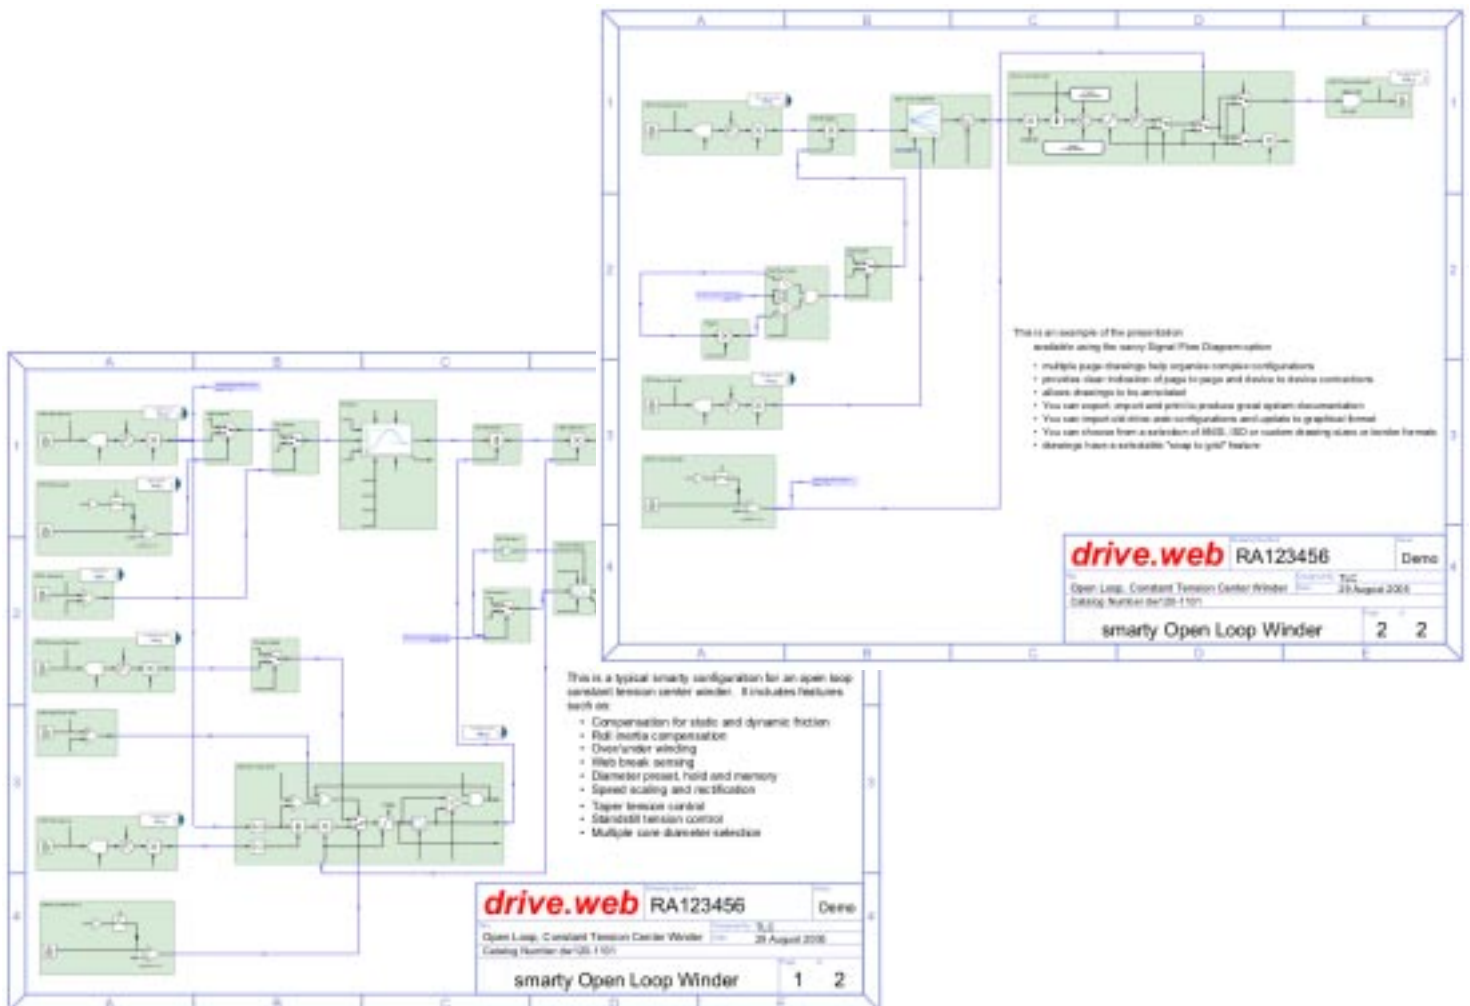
A B C D E

1

2

3

4

This is an example of the presentation available using the savvy Signal Flow Diagram option

- multiple page drawings help organize complex configurations
- provides clear indication of page to page and device to device connections
- allows drawings to be annotated
- You can export, import and print to produce great system documentation
- You can import old drive.web configurations and update to graphical format
- You can choose from a selection of ANSI, ISO or custom drawing sizes or border formats
- drawings have a selectable "snap to grid" feature

drive.web RA123456 Demo

Open Loop, Constant Tension Center Winder 29 August 2006

Catalog Number dw120-1101

smarty Open Loop Winder 2 2

A B C

1

2

3

4

This is a typical smarty configuration for an open loop constant tension center winder. It includes features such as:

- Compensation for static and dynamic friction
- Roll inertia compensation
- Over/under winding
- Web break sensing
- Diameter preset, hold and memory
- Speed scaling and rectification
- Taper tension control
- Standstill tension control
- Multiple core diameter selection

drive.web RA123456 Demo

Open Loop, Constant Tension Center Winder 29 August 2006

Catalog Number dw120-1101

smarty Open Loop Winder 1 2